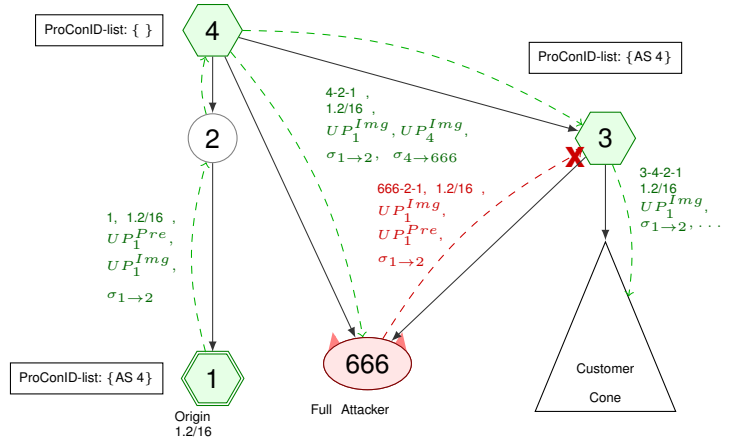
ProConID-list: { }

4

ProConID-list: {AS 4}

4-2-1 , 1.2/16 , $UP_1^{Img}$, $UP_4^{Img}$, $\sigma_{1\to2}$, $\sigma_{4\to666}$

2

3

3-4-2-1 1.2/16 $UP_1^{Img}$, $\sigma_{1\to2}$, . . .

666-2-1, 1.2/16 , $UP_1^{Img}$, $UP_1^{Pre}$, $\sigma_{1\to2}$

1, 1.2/16 , $UP_1^{Pre}$, $UP_1^{Img}$, $\sigma_{1\to2}$

666

Full Attacker

Customer Cone

ProConID-list: {AS 4}

1

Origin 1.2/16